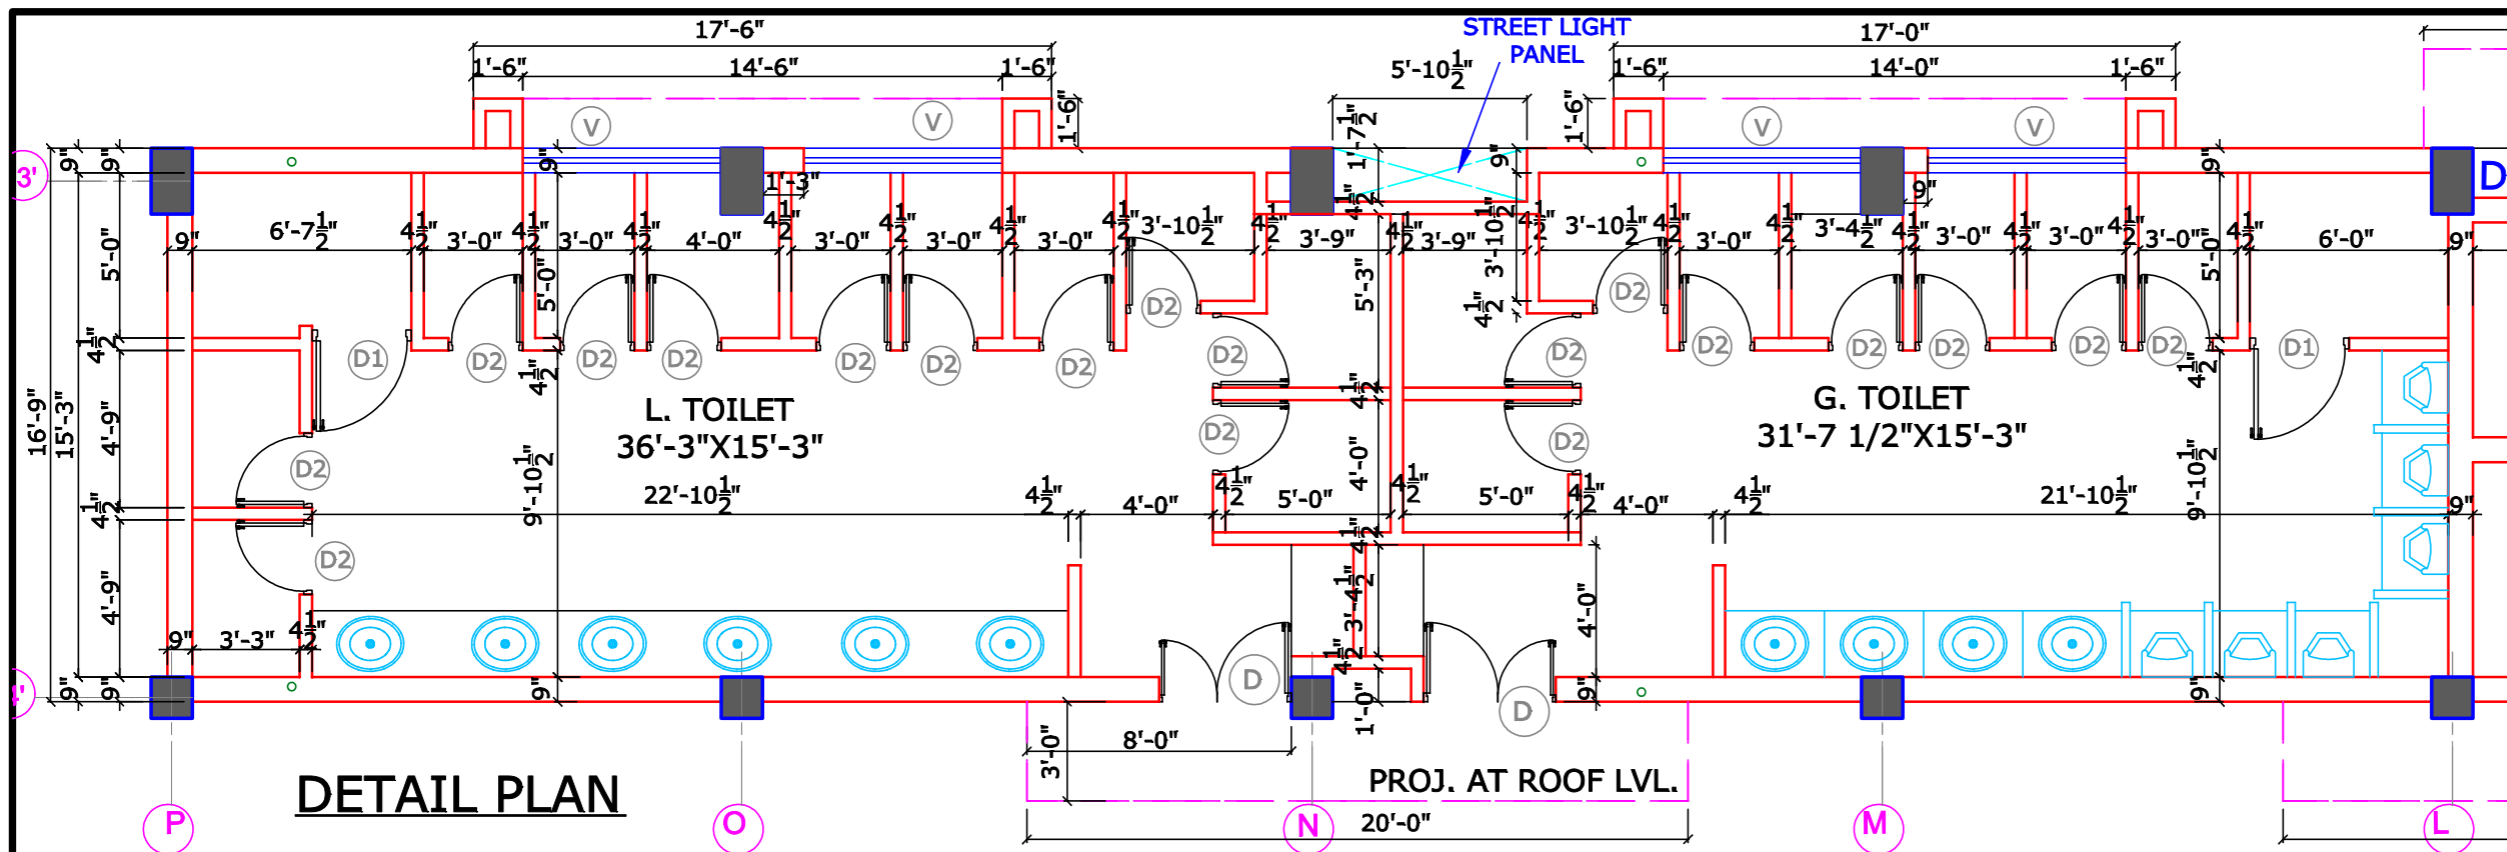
17'-6"
1'-6"
14'-6"
1'-6"
STREET LIGHT PANEL
5'-10$\frac{1}{2}$"
17'-0"
1'-6"
14'-0"
1'-6"
1'-6"
1'-6"
V
V
V
V
1'-7$\frac{1}{2}$"
3'
9"
9"
9"
1'-3"
9"
9"
9"
D
9"
6'-7$\frac{1}{2}$"
4$\frac{1}{2}$"
3'-0"
4$\frac{1}{2}$"
3'-0"
4$\frac{1}{2}$"
4'-0"
4$\frac{1}{2}$"
3'-0"
4$\frac{1}{2}$"
3'-0"
4$\frac{1}{2}$"
3'-0"
4$\frac{1}{2}$"
3'-10$\frac{1}{2}$"
4$\frac{1}{2}$"
3'-9"
4$\frac{1}{2}$"
3'-9"
3'-10$\frac{1}{2}$"
4$\frac{1}{2}$"
3'-10$\frac{1}{2}$"
4$\frac{1}{2}$"
3'-0"
4$\frac{1}{2}$"
3'-4$\frac{1}{2}$"
4$\frac{1}{2}$"
3'-0"
4$\frac{1}{2}$"
3'-0"
4$\frac{1}{2}$"
3'-0"
4$\frac{1}{2}$"
6'-0"
9"
5'-0"
5'-0"
5'-3"
5'-0"
D2
D2
D2
D1
D2
D2
D2
D2
D2
D2
D2
D2
D2
D2
D2
D2
D2
D1
D2
D2
D2
16'-9"
15'-3"
4$\frac{1}{2}$"
4'-9"
4$\frac{1}{2}$"
4'-9"
4$\frac{1}{2}$"
L. TOILET
36'-3"X15'-3"
G. TOILET
31'-7 1/2"X15'-3"
4$\frac{1}{2}$"
4'-0"
4$\frac{1}{2}$"
9'-10$\frac{1}{2}$"
9'-10$\frac{1}{2}$"
22'-10$\frac{1}{2}$"
4$\frac{1}{2}$"
4'-0"
4$\frac{1}{2}$"
5'-0"
4$\frac{1}{2}$"
5'-0"
4$\frac{1}{2}$"
4'-0"
4$\frac{1}{2}$"
21'-10$\frac{1}{2}$"
9"
4$\frac{1}{2}$"
3'-4$\frac{1}{2}$"
4'-0"
9"
3'-3"
4$\frac{1}{2}$"
4$\frac{1}{2}$"
D
D
9"
9"
9"
9"
9"
1'-0"
8'-0"
3'-0"
PROJ. AT ROOF LVL.
DETAIL PLAN
20'-0"
P
O
N
M
L